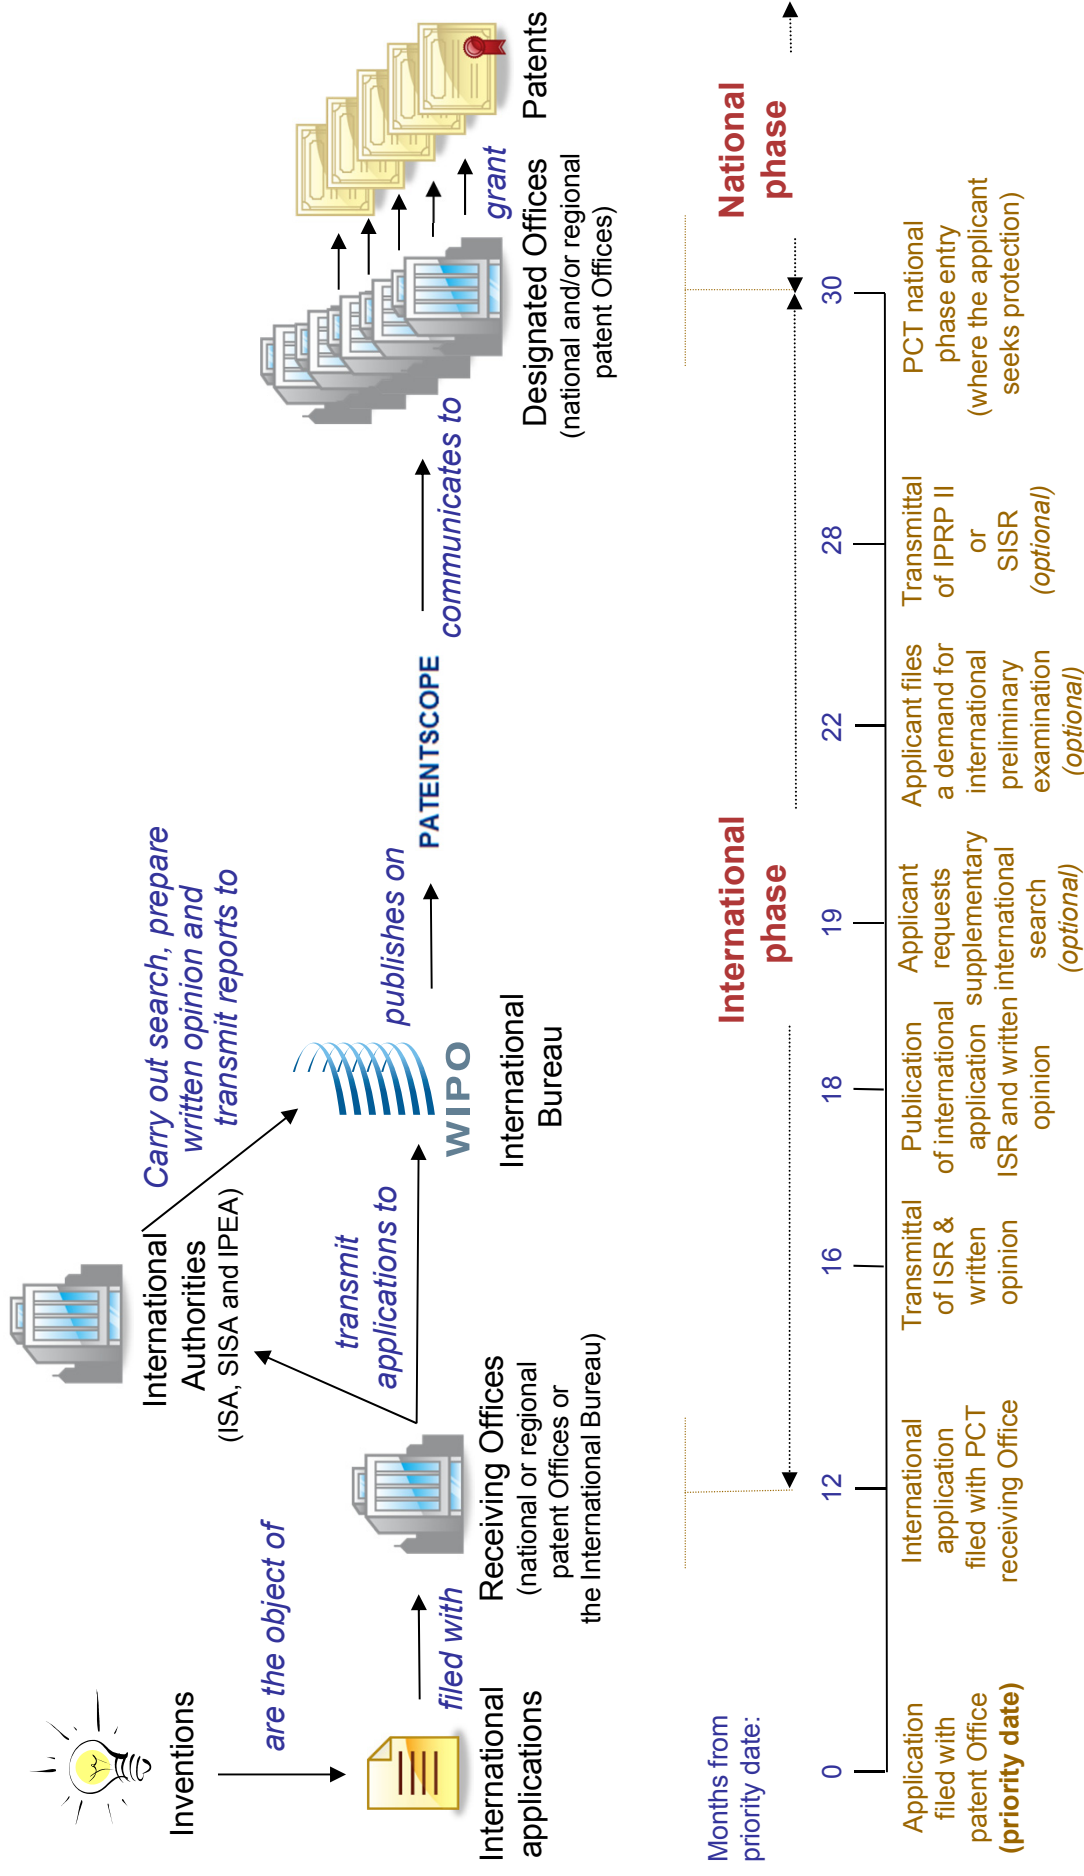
Inventions

are the object of

International applications

filed with

Receiving Offices (national or regional patent Offices or the International Bureau)

transmit applications to

International Authorities (ISA, SISA and IPEA)

Carry out search, prepare written opinion and transmit reports to

WIPO

International Bureau

publishes on

PATENTSCOPE

communicates to

Designated Offices (national and/or regional patent Offices)

grant

Patents

Months from priority date:

| 0 | 12 | 16 | 18 | 19 | 22 | 28 | 30 |
|---|---|---|---|---|---|---|---|
| Application filed with patent Office **(priority date)** | International application filed with PCT receiving Office | Transmittal of ISR & written opinion | Publication of international application ISR and written opinion | Applicant requests supplementary international search *(optional)* | Applicant files a demand for international preliminary examination *(optional)* | Transmittal of IPRP II or SISR *(optional)* | PCT national phase entry (where the applicant seeks protection) |

International phase

National phase